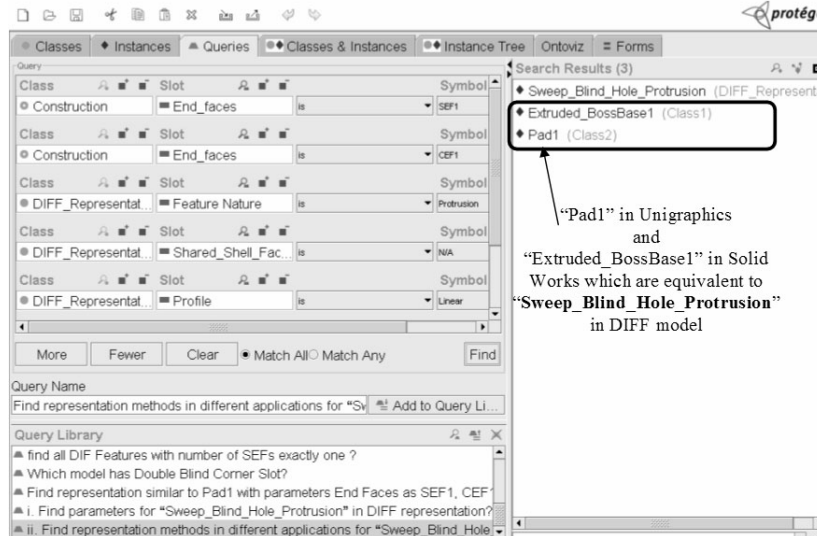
protég

Classes | Instances | Queries | Classes & Instances | Instance Tree | Ontoviz | Forms

Query

| Class | Slot | | Symbol |
|---|---|---|---|
| Construction | End_faces | is | SEF1 |
| Construction | End_faces | is | CEF1 |
| DIFF_Representat... | Feature Nature | is | Protrusion |
| DIFF_Representat... | Shared_Shell_Fac... | is | N/A |
| DIFF_Representat... | Profile | is | Linear |

More | Fewer | Clear | Match All | Match Any | Find

Query Name

Find representation methods in different applications for "Sv | Add to Query Li...

Query Library

find all DIF Features with number of SEFs exactly one ?
Which model has Double Blind Corner Slot?
Find representation similar to Pad1 with parameters End Faces as SEF1, CEF
i. Find parameters for "Sweep_Blind_Hole_Protrusion" in DIFF representation?
ii. Find representation methods in different applications for "Sweep_Blind_Hole

Search Results (3)

Sweep_Blind_Hole_Protrusion (DIFF_Represent
Extruded_BossBase1 (Class1)
Pad1 (Class2)

"Pad1" in Unigraphics and "Extruded_BossBase1" in Solid Works which are equivalent to "Sweep_Blind_Hole_Protrusion" in DIFF model